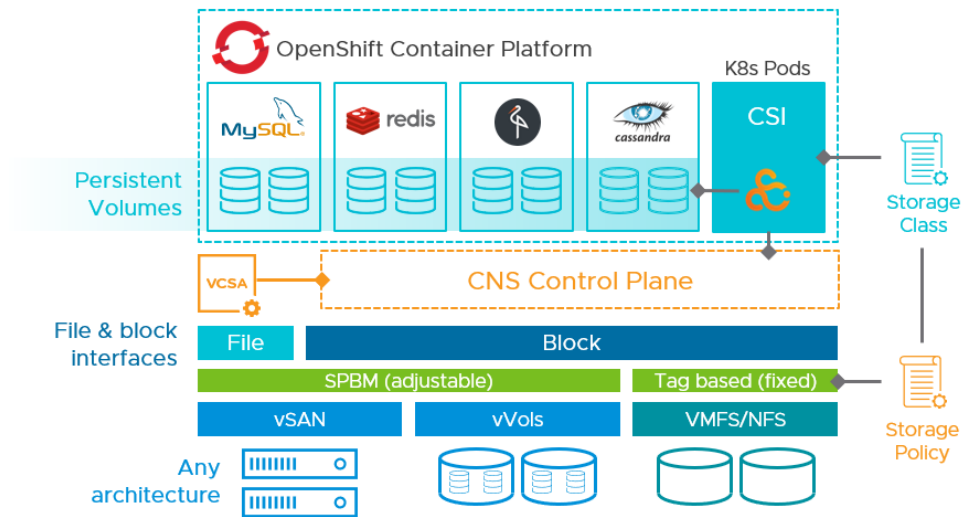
OpenShift Container Platform

K8s Pods

MySQL

redis

cassandra

CSI

Persistent Volumes

Storage Class

VCSA

CNS Control Plane

File & block interfaces

File

Block

SPBM (adjustable)

Tag based (fixed)

Storage Policy

vSAN

vVols

VMFS/NFS

Any architecture